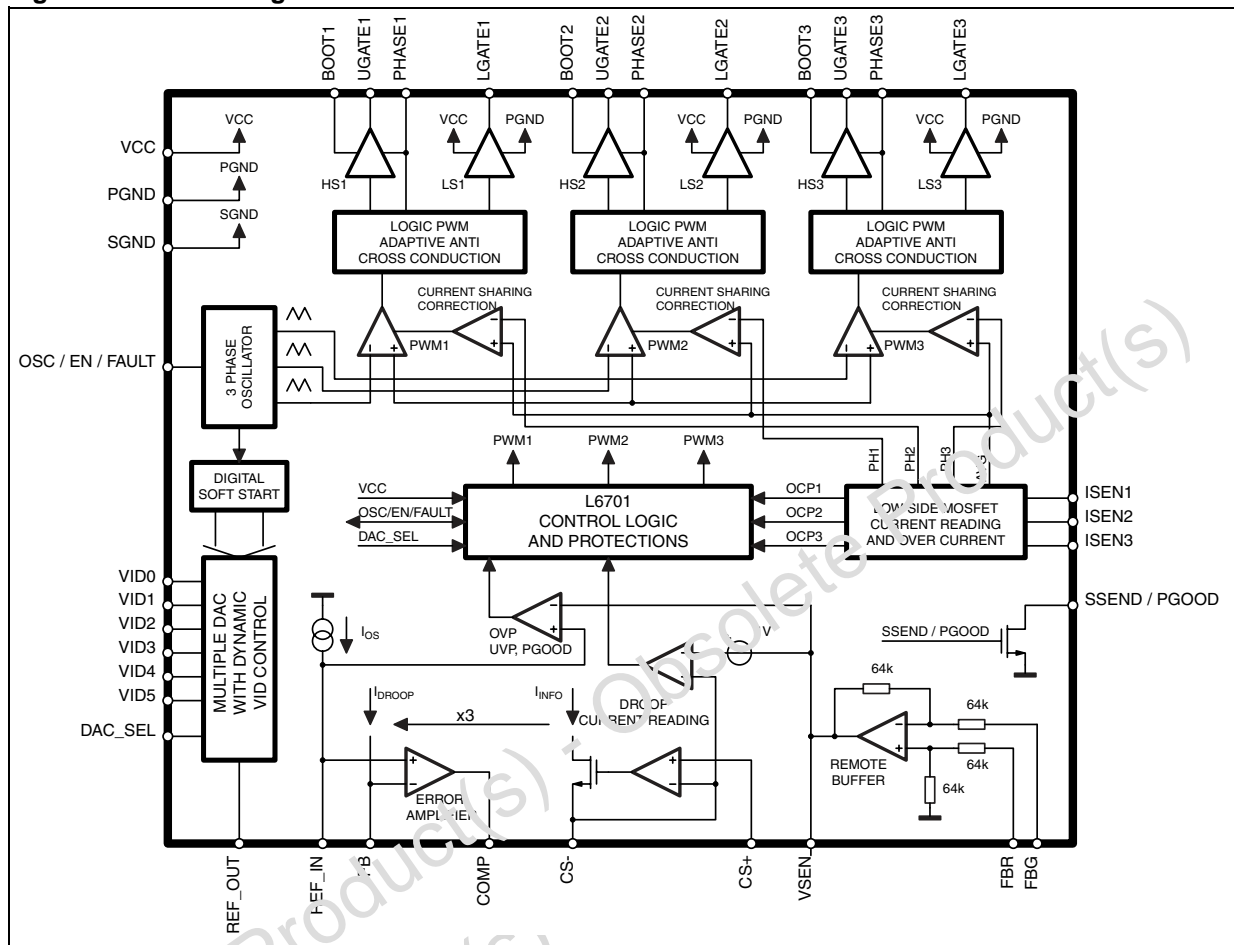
BOOT1 UGATE1 PHASE1 LGATE1 BOOT2 UGATE2 PHASE2 LGATE2 BOOT3 UGATE3 PHASE3 LGATE3

VCC
PGND
SGND

VCC
PGND
SGND

HS1 VCC LS1 PGND HS2 VCC LS2 PGND HS3 VCC LS3 PGND

LOGIC PWM ADAPTIVE ANTI CROSS CONDUCTION

LOGIC PWM ADAPTIVE ANTI CROSS CONDUCTION

LOGIC PWM ADAPTIVE ANTI CROSS CONDUCTION

CURRENT SHARING CORRECTION

CURRENT SHARING CORRECTION

CURRENT SHARING CORRECTION

OSC / EN / FAULT

3 PHASE OSCILLATOR

PWM1 PWM2 PWM3

PWM1 PWM2 PWM3

PH1 PH2 PH3

DIGITAL SOFT START

VCC
OSC/EN/FAULT
DAC_SEL

L6701 CONTROL LOGIC AND PROTECTIONS

OCP1
OCP2
OCP3

LOW SIDE MOSFET CURRENT READING AND OVER CURRENT

ISEN1
ISEN2
ISEN3

VID0
VID1
VID2
VID3
VID4
VID5
DAC_SEL

MULTIPLE DAC WITH DYNAMIC VID CONTROL

$I_{OS}$

OVP UVP, PGOOD

V

SSEND / PGOOD

SSEND / PGOOD

64k

64k

64k

64k

$I_{DROOP}$

x3

$I_{INFO}$

DROOP CURRENT READING

ERROR AMPLIFIER

REMOTE BUFFER

REF_OUT REF_IN FB COMP CS- CS+ VSEN FBR FBG